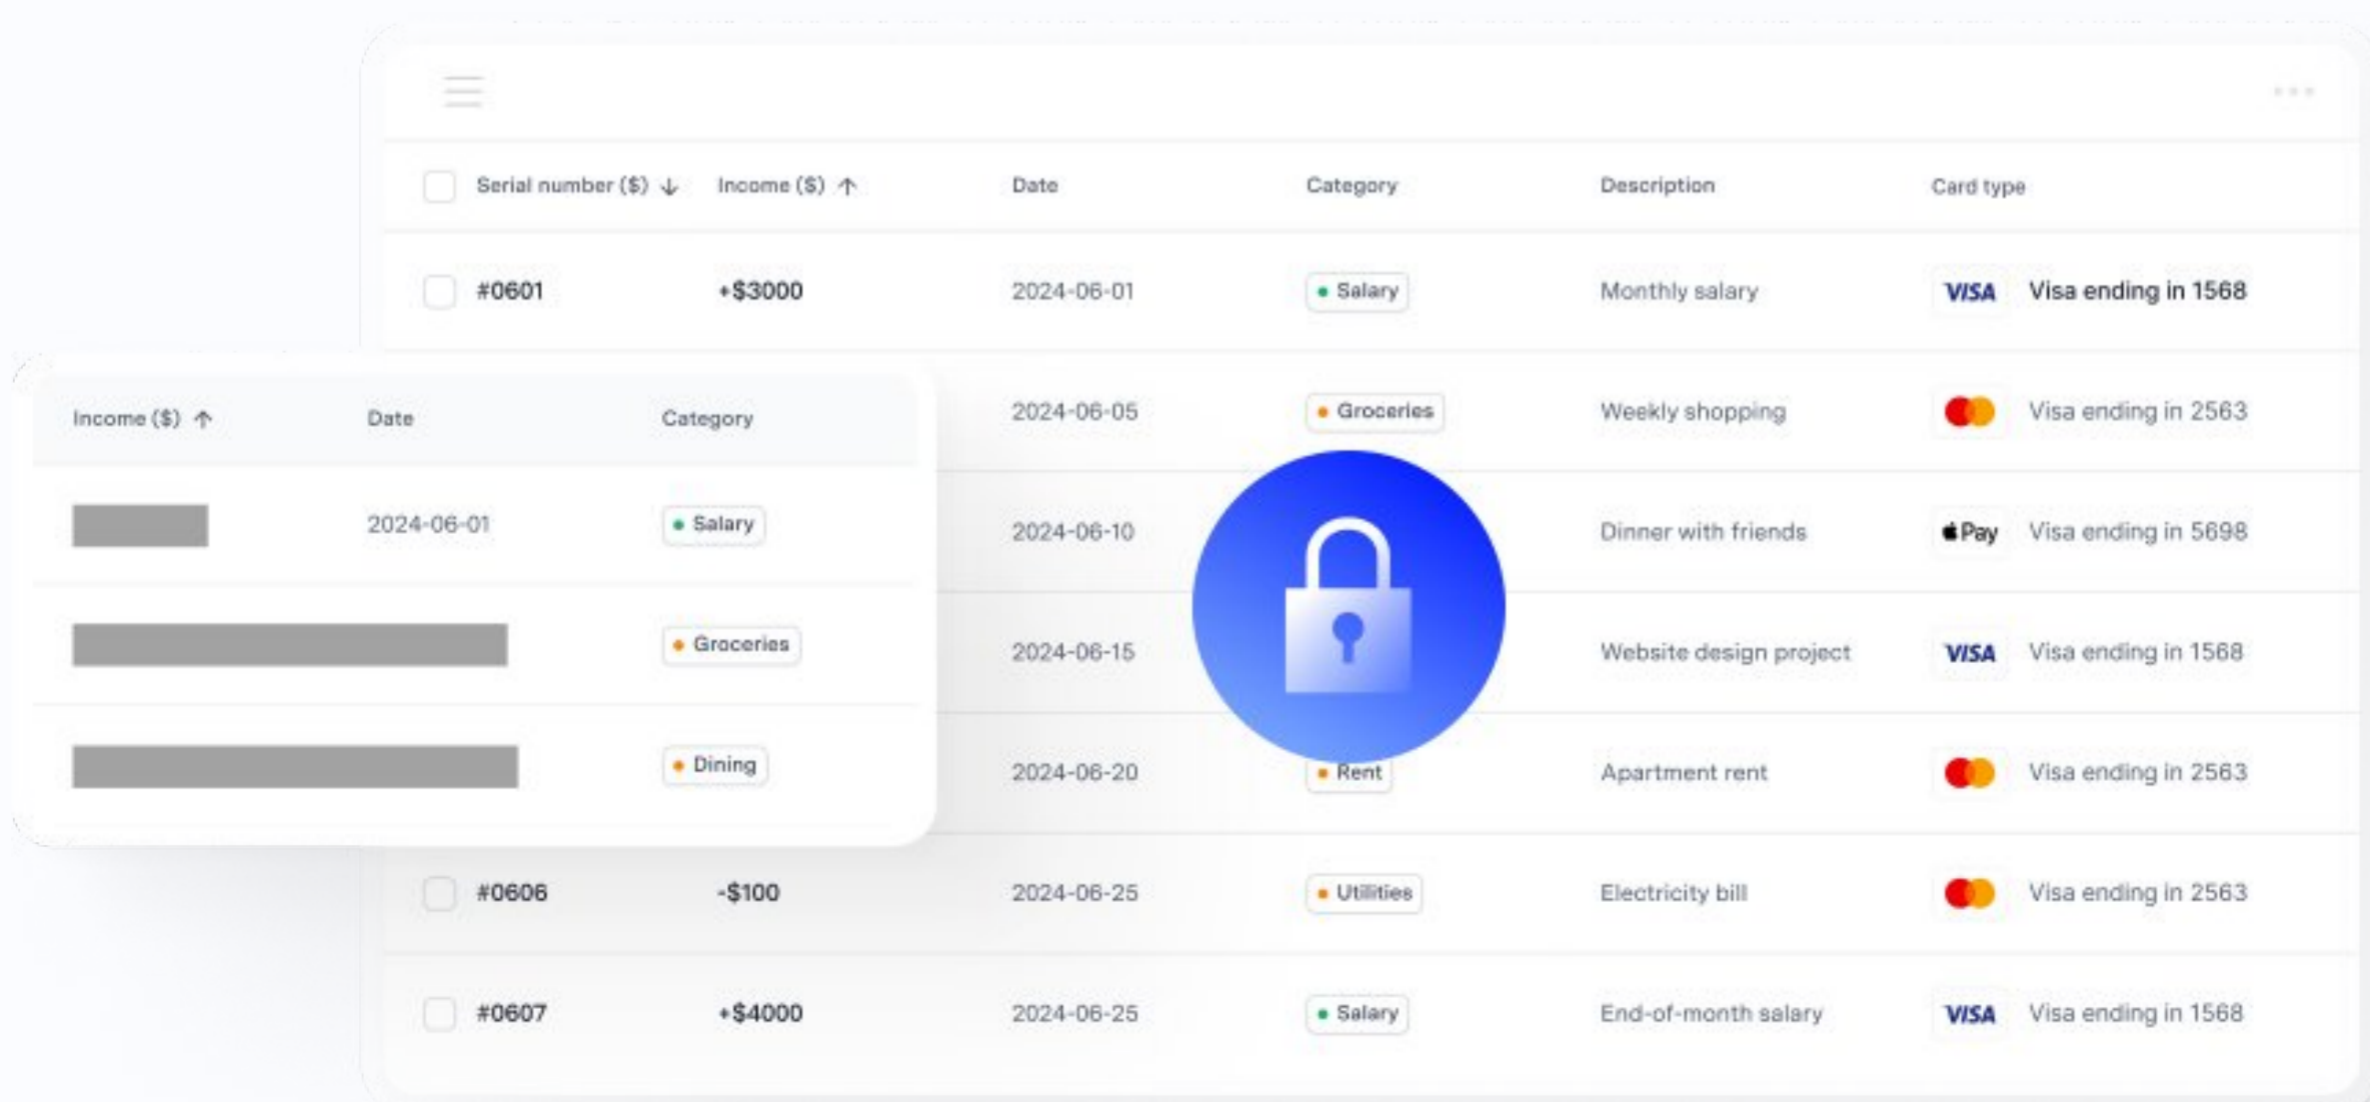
| | Serial number ($) ↓ | Income ($) ↑ | Date | Category | Description | Card type |
|---|---|---|---|---|---|---|
| | #0601 | +$3000 | 2024-06-01 | Salary | Monthly salary | VISA Visa ending in 1568 |
| | | | 2024-06-05 | Groceries | Weekly shopping | Visa ending in 2563 |
| | | | 2024-06-10 | | Dinner with friends | Pay Visa ending in 5698 |
| | | | 2024-06-15 | | Website design project | VISA Visa ending in 1568 |
| | | | 2024-06-20 | Rent | Apartment rent | Visa ending in 2563 |
| | #0606 | -$100 | 2024-06-25 | Utilities | Electricity bill | Visa ending in 2563 |
| | #0607 | +$4000 | 2024-06-25 | Salary | End-of-month salary | VISA Visa ending in 1568 |

| Income ($) ↑ | Date | Category |
|---|---|---|
| | 2024-06-01 | Salary |
| | | Groceries |
| | | Dining |